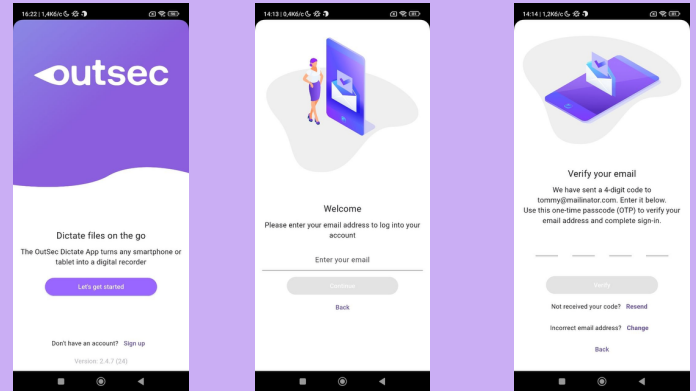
16:22 | 1,4КБ/с

outsec

Dictate files on the go

The OutSec Dictate App turns any smartphone or tablet into a digital recorder

Let's get started

Don't have an account? Sign up

Version: 2.4.7 (24)

14:13 | 0,4КБ/с

Welcome

Please enter your email address to log into your account

Enter your email

Continue

Back

14:14 | 1,2КБ/с

Verify your email

We have sent a 4-digit code to tommy@mailinator.com. Enter it below. Use this one-time passcode (OTP) to verify your email address and complete sign-in.

Verify

Not received your code? Resend

Incorrect email address? Change

Back